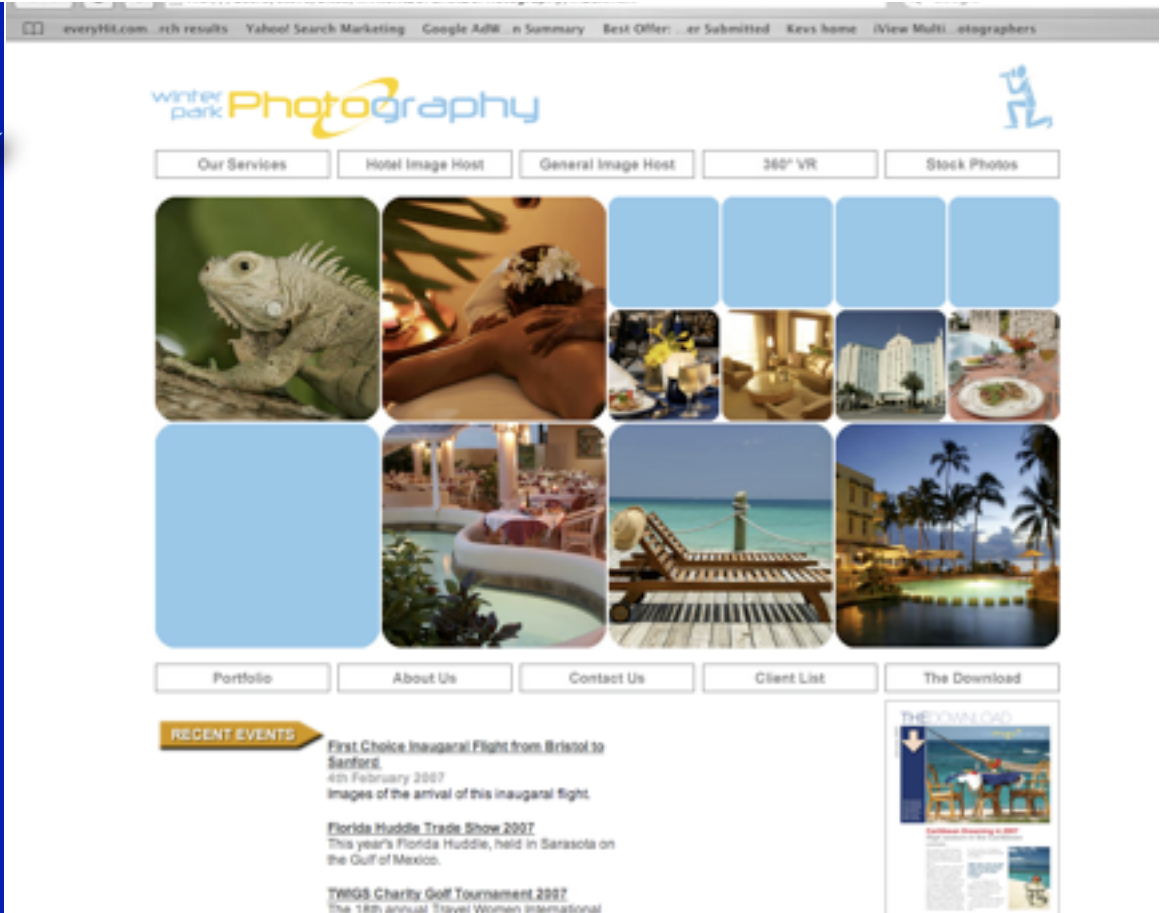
everyHit.com...rch results   Yahoo! Search Marketing   Google AdW...n Summary   Best Offer: ...er Submitted   Kevs home   iView Multi...otographers

winter park Photography

Our Services   Hotel Image Host   General Image Host   360° VR   Stock Photos

Portfolio   About Us   Contact Us   Client List   The Download

RECENT EVENTS

First Choice Inaugaral Flight from Bristol to Sanford
4th February 2007
Images of the arrival of this inaugaral flight.

Florida Huddle Trade Show 2007
This year's Florida Huddle, held in Sarasota on the Gulf of Mexico.

TWIGS Charity Golf Tournament 2007
The 18th annual Travel Women International

THE DOWNLOAD
Caribbean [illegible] 2007